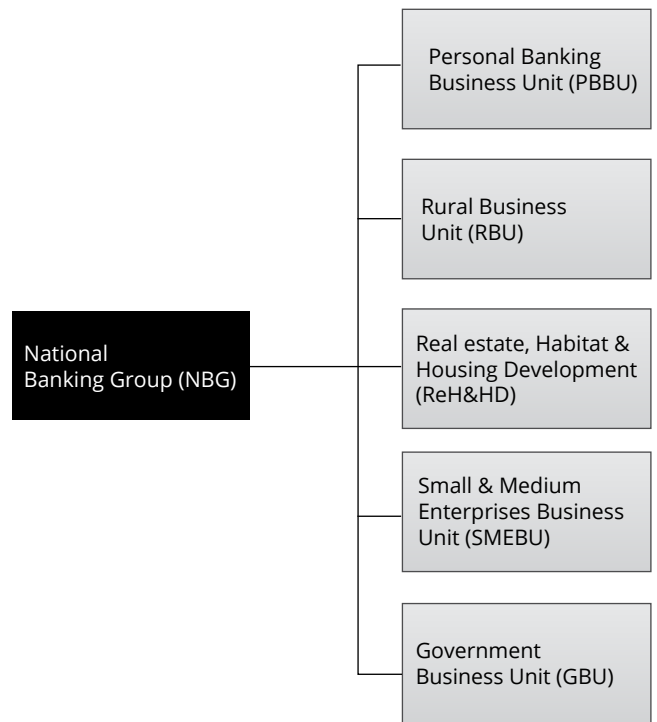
National Banking Group (NBG)

Personal Banking Business Unit (PBBU)

Rural Business Unit (RBU)

Real estate, Habitat & Housing Development (ReH&HD)

Small & Medium Enterprises Business Unit (SMEBU)

Government Business Unit (GBU)